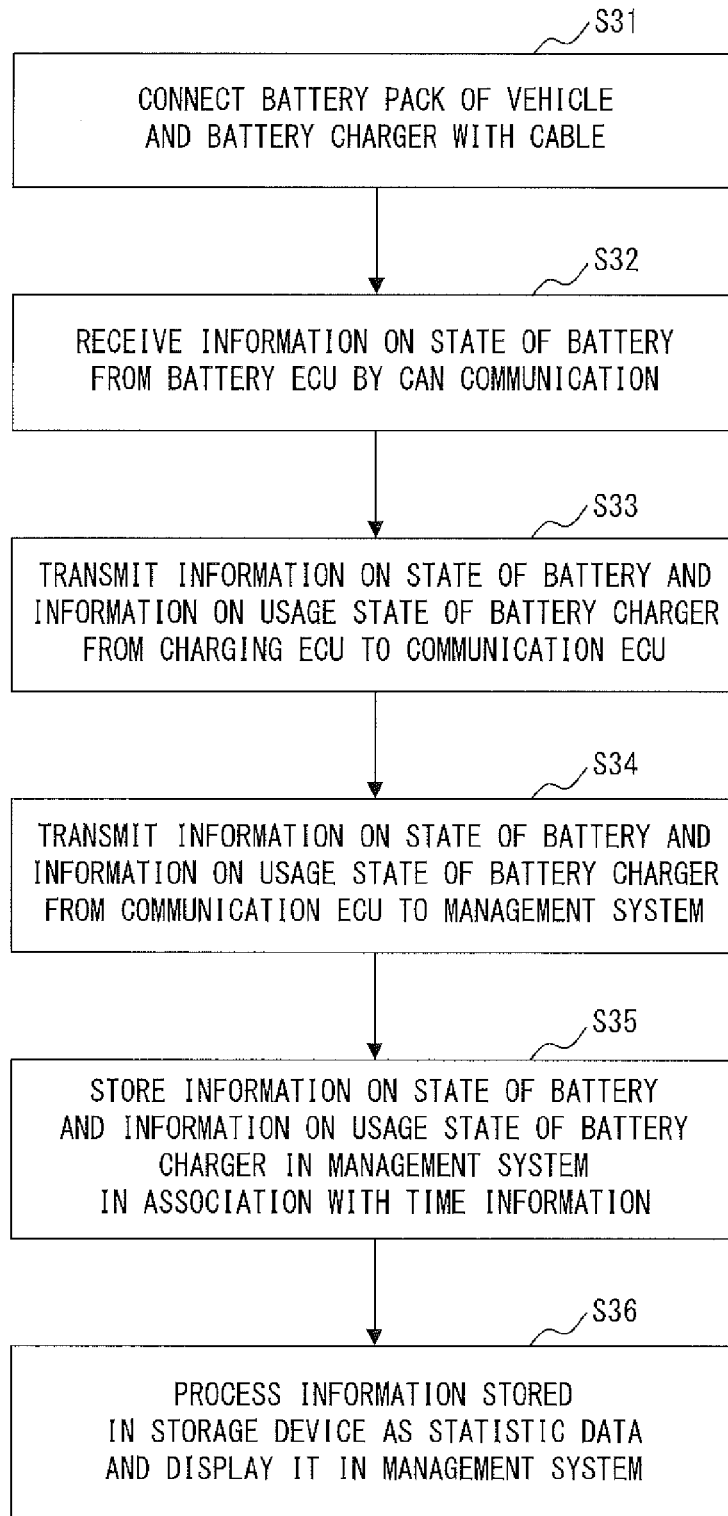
S31

CONNECT BATTERY PACK OF VEHICLE AND BATTERY CHARGER WITH CABLE

S32

RECEIVE INFORMATION ON STATE OF BATTERY FROM BATTERY ECU BY CAN COMMUNICATION

S33

TRANSMIT INFORMATION ON STATE OF BATTERY AND INFORMATION ON USAGE STATE OF BATTERY CHARGER FROM CHARGING ECU TO COMMUNICATION ECU

S34

TRANSMIT INFORMATION ON STATE OF BATTERY AND INFORMATION ON USAGE STATE OF BATTERY CHARGER FROM COMMUNICATION ECU TO MANAGEMENT SYSTEM

S35

STORE INFORMATION ON STATE OF BATTERY AND INFORMATION ON USAGE STATE OF BATTERY CHARGER IN MANAGEMENT SYSTEM IN ASSOCIATION WITH TIME INFORMATION

S36

PROCESS INFORMATION STORED IN STORAGE DEVICE AS STATISTIC DATA AND DISPLAY IT IN MANAGEMENT SYSTEM